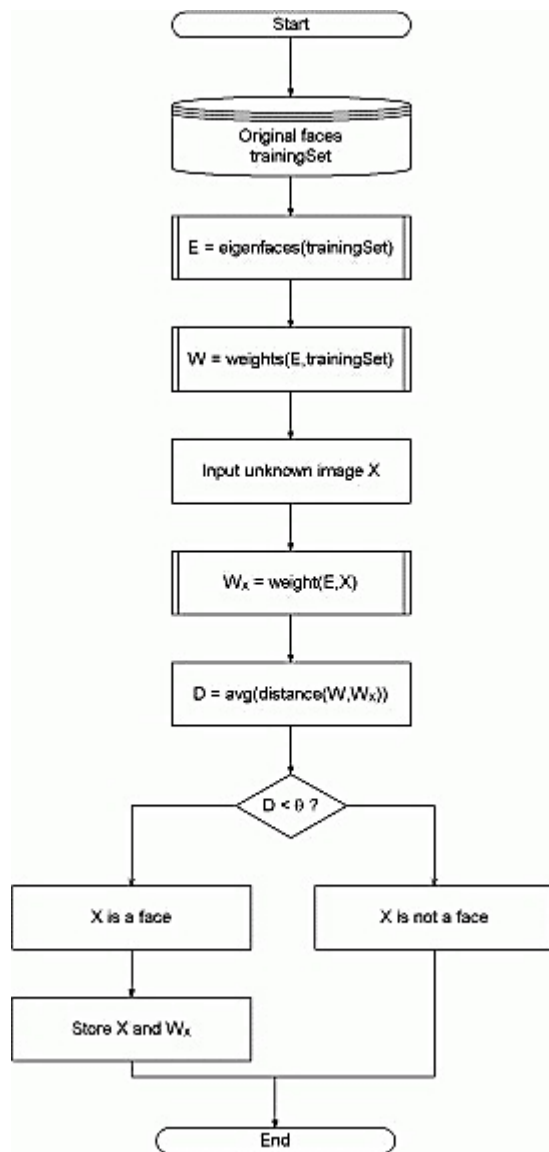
Start

Original faces trainingSet

E = eigenfaces(trainingSet)

W = weights(E,trainingSet)

Input unknown image X

$W_X$ = weight(E,X)

D = avg(distance(W,$W_X$))

D < θ ?

X is a face

X is not a face

Store X and $W_X$

End